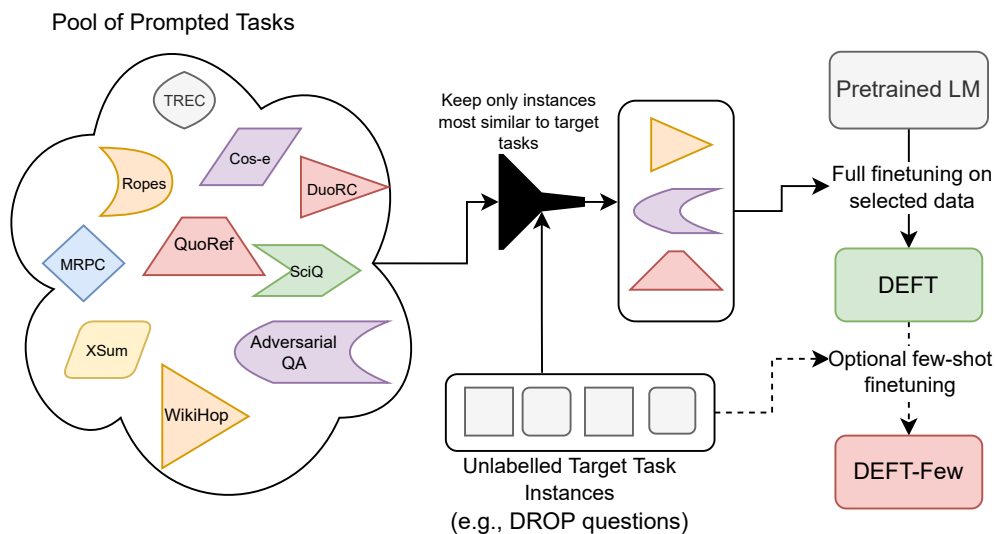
Pool of Prompted Tasks

TREC

Cos-e

Ropes

DuoRC

QuoRef

MRPC

SciQ

Adversarial QA

XSum

WikiHop

Keep only instances most similar to target tasks

Unlabelled Target Task Instances (e.g., DROP questions)

Pretrained LM

Full finetuning on selected data

DEFT

Optional few-shot finetuning

DEFT-Few